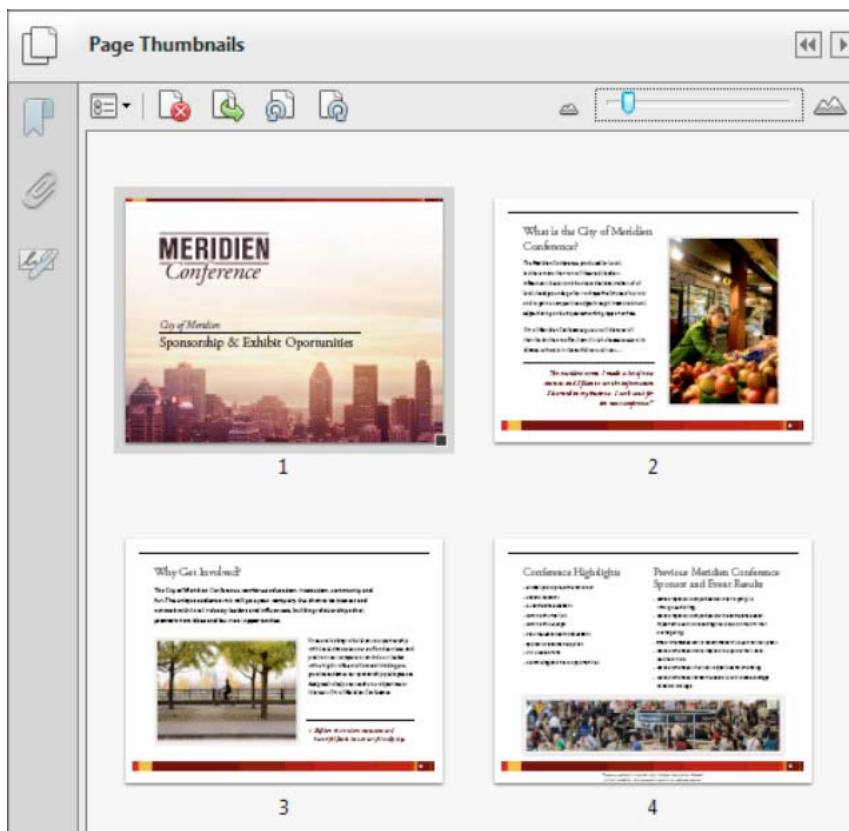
Page Thumbnails

MERIDIEN
Conference

City of Meridien
Sponsorship & Exhibit Oporunities

1

What is the City of Meridien Conference?

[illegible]

2

Why Get Involved?

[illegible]

3

Conference Highlights

Previous Meridien Conference Sponsor and Event Results

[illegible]

4